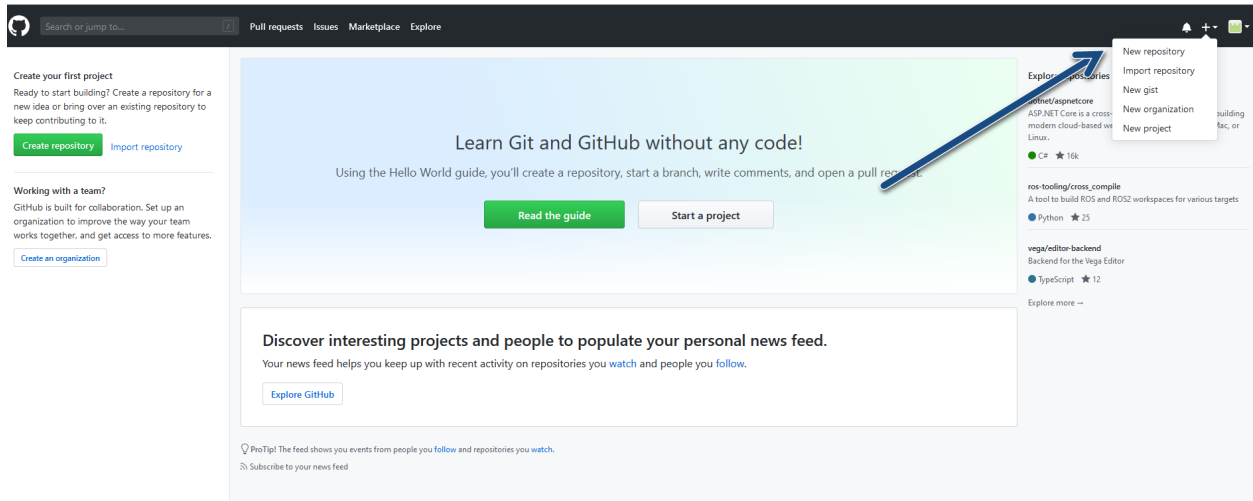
Search or jump to...

Pull requests Issues Marketplace Explore

New repository
Import repository
New gist
New organization
New project

Create your first project

Ready to start building? Create a repository for a new idea or bring over an existing repository to keep contributing to it.

Create repository Import repository

Working with a team?

GitHub is built for collaboration. Set up an organization to improve the way your team works together, and get access to more features.

Create an organization

Learn Git and GitHub without any code!

Using the Hello World guide, you'll create a repository, start a branch, write comments, and open a pull re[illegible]

Read the guide Start a project

Discover interesting projects and people to populate your personal news feed.

Your news feed helps you keep up with recent activity on repositories you watch and people you follow.

Explore GitHub

ProTip! The feed shows you events from people you follow and repositories you watch.

Subscribe to your news feed

Explo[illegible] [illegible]ories

dotnet/aspnetcore
ASP.NET Core is a cross-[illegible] building modern cloud-based we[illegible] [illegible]ac, or Linux.
C# ★ 16k

ros-tooling/cross_compile
A tool to build ROS and ROS2 workspaces for various targets
Python ★ 25

vega/editor-backend
Backend for the Vega Editor
TypeScript ★ 12

Explore more →